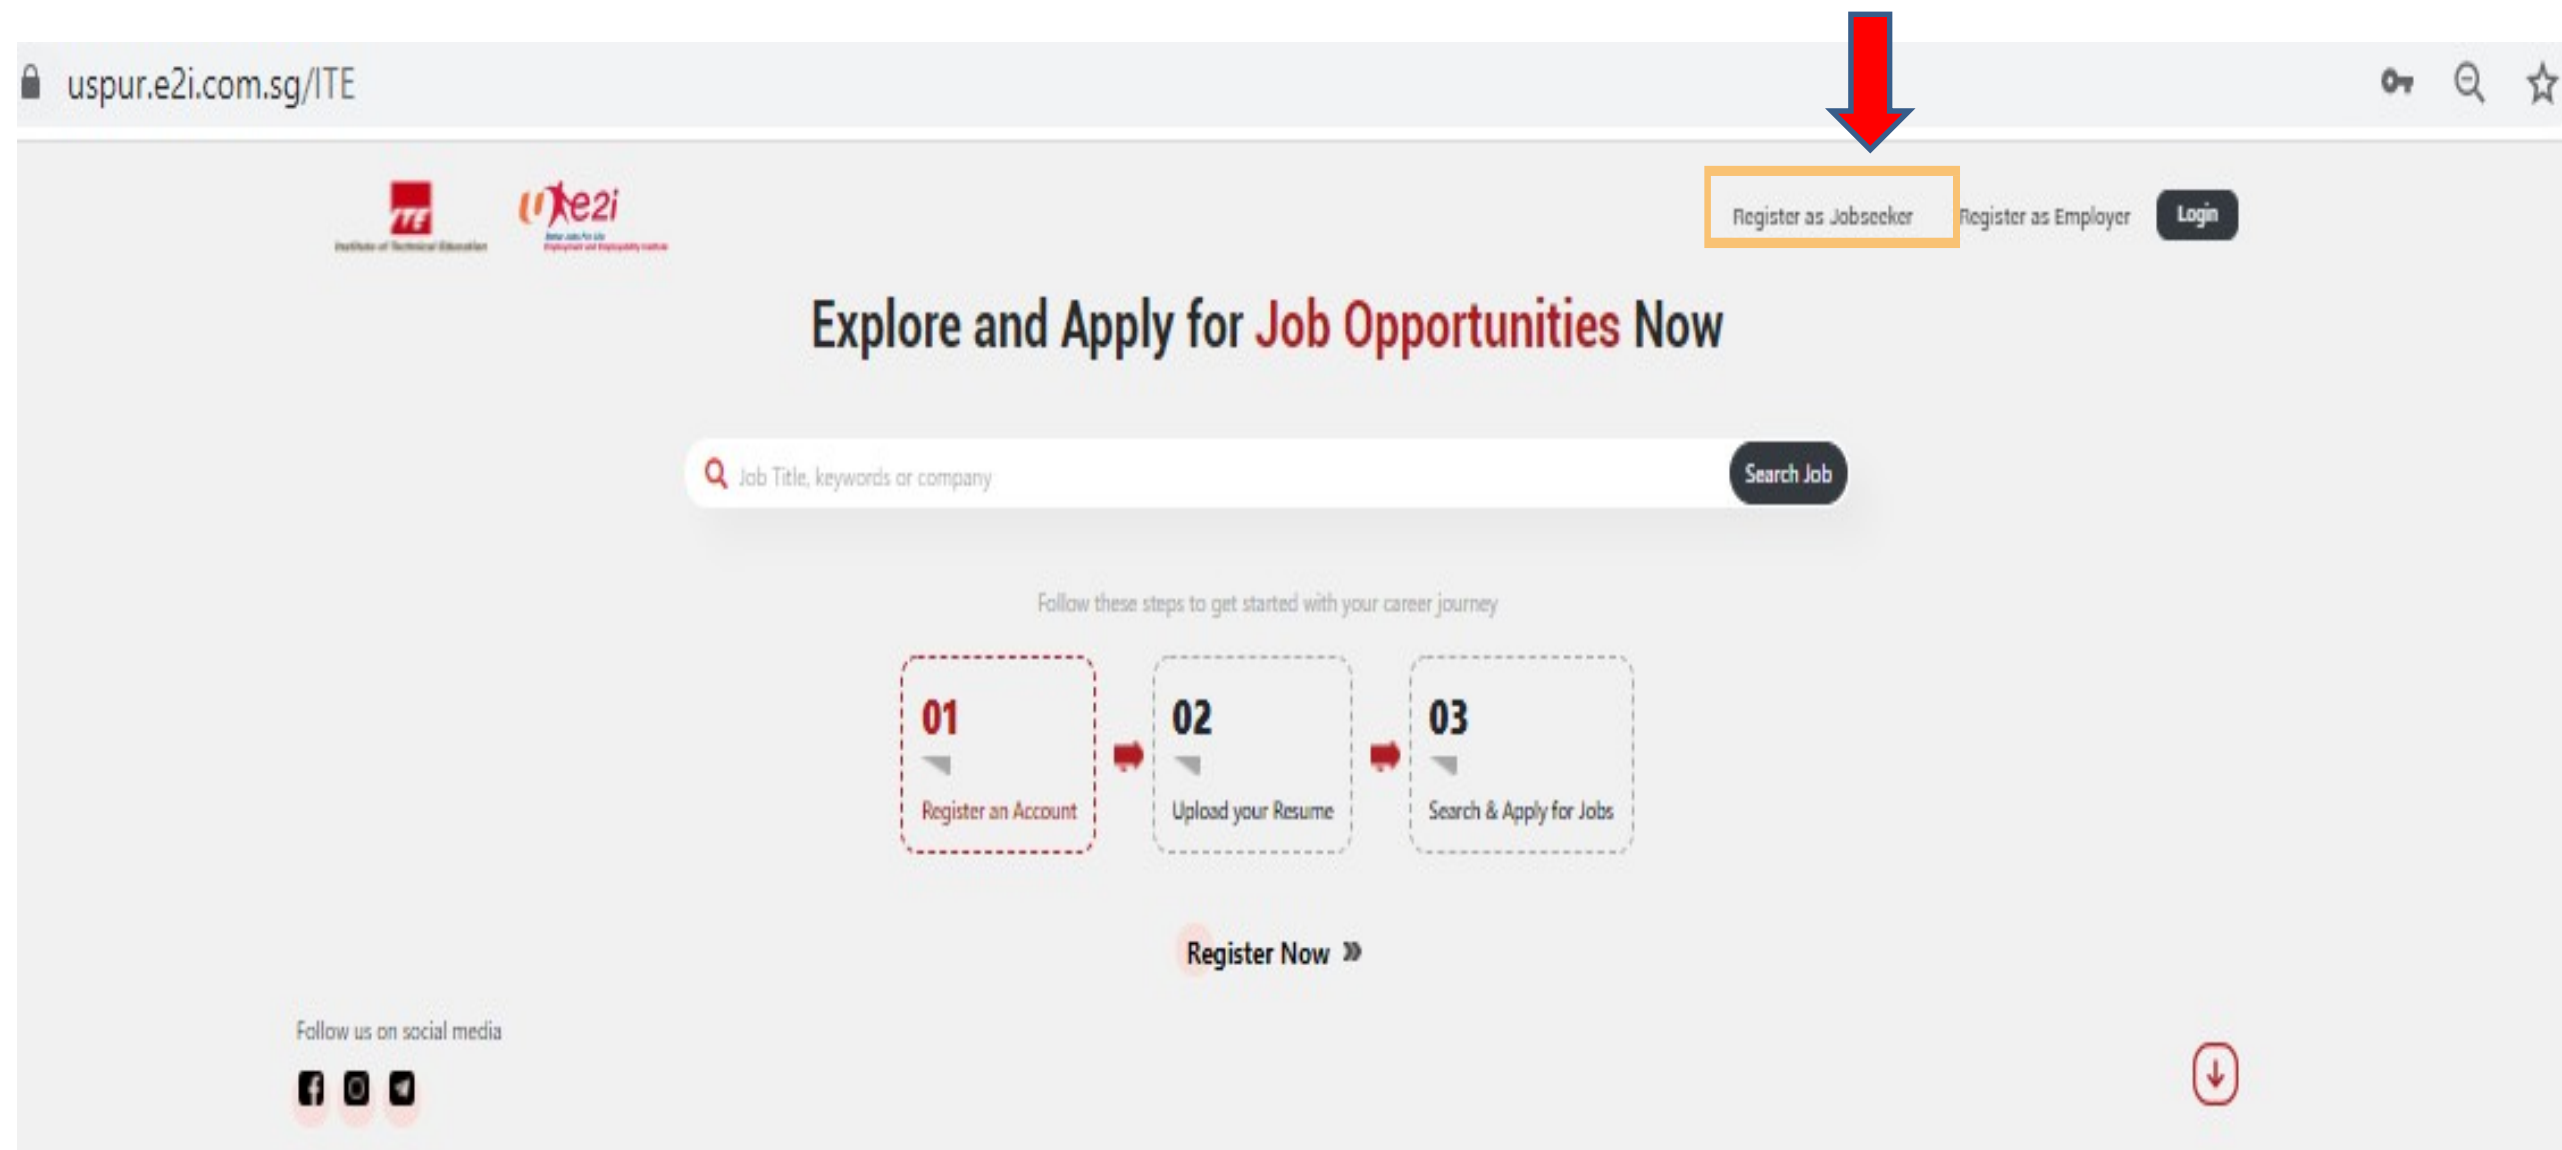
uspur.e2i.com.sg/ITE

ITE
Institute of Technical Education

e2i
Better Jobs For Life
Employment and Employability Institute

Register as Jobseeker Register as Employer Login

Explore and Apply for Job Opportunities Now

Job Title, keywords or company
Search Job

Follow these steps to get started with your career journey

01
Register an Account

02
Upload your Resume

03
Search & Apply for Jobs

Register Now »

Follow us on social media